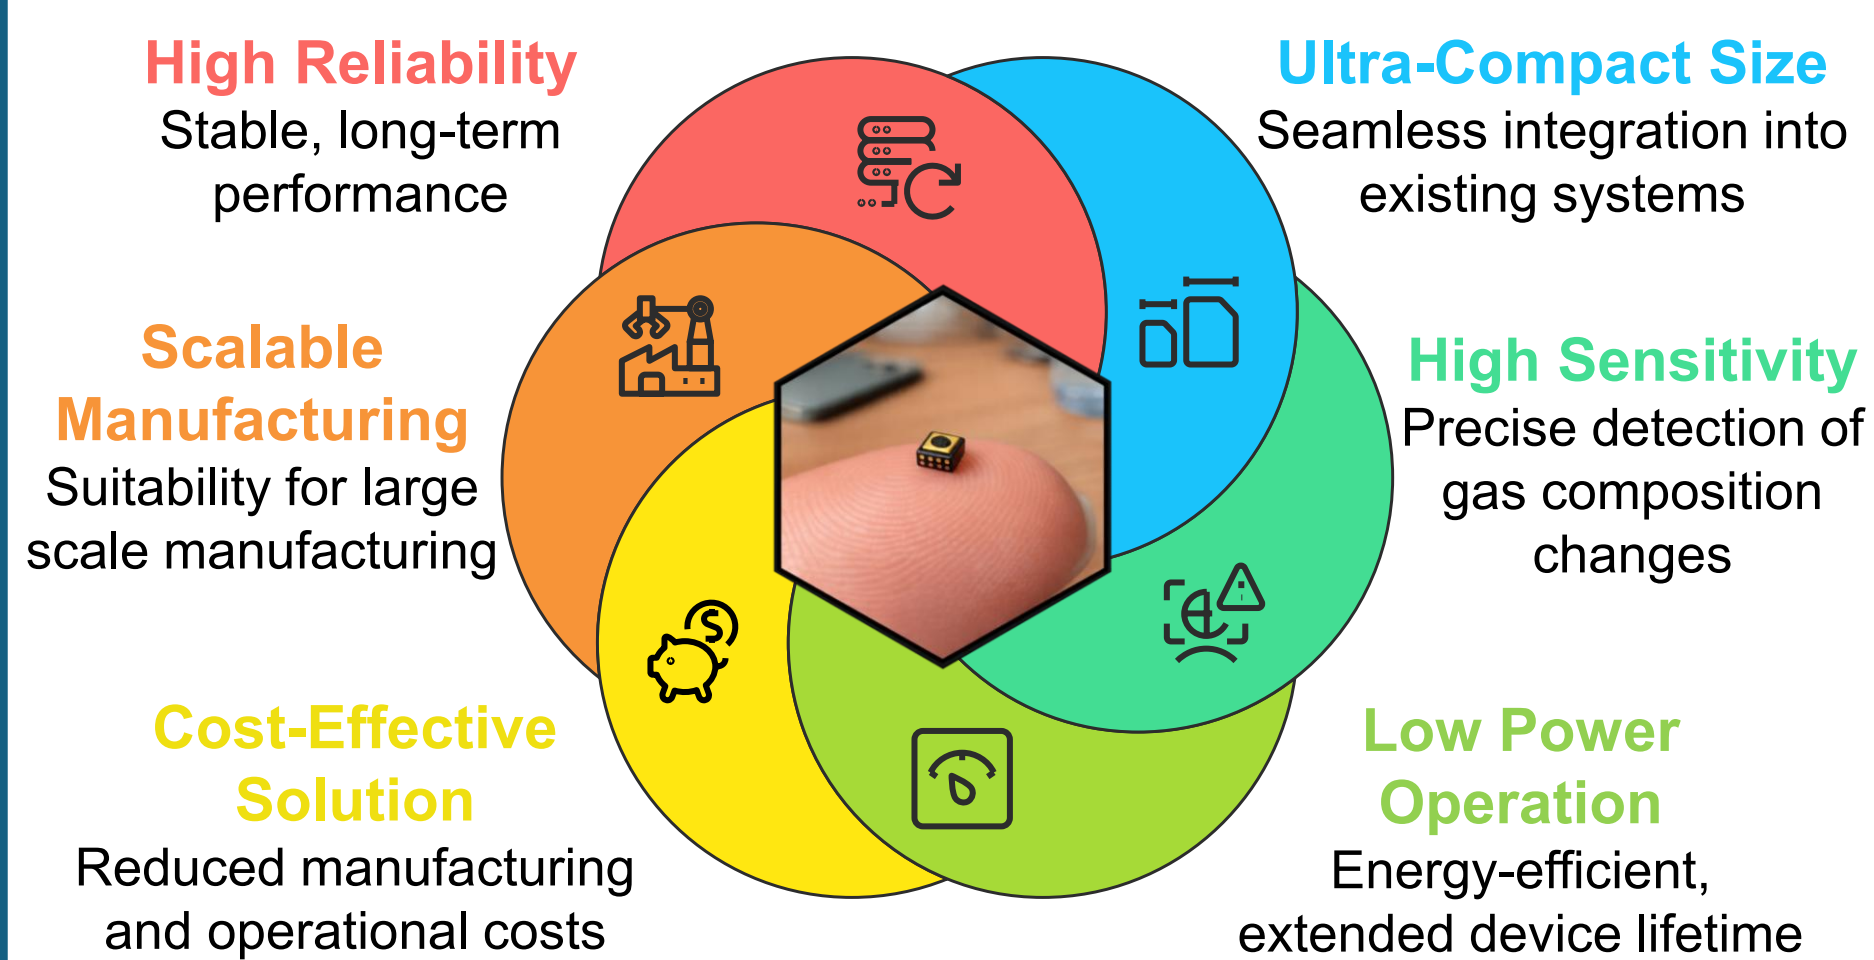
High Reliability
Stable, long-term performance

Ultra-Compact Size
Seamless integration into existing systems

Scalable Manufacturing
Suitability for large scale manufacturing

High Sensitivity
Precise detection of gas composition changes

Cost-Effective Solution
Reduced manufacturing and operational costs

Low Power Operation
Energy-efficient, extended device lifetime